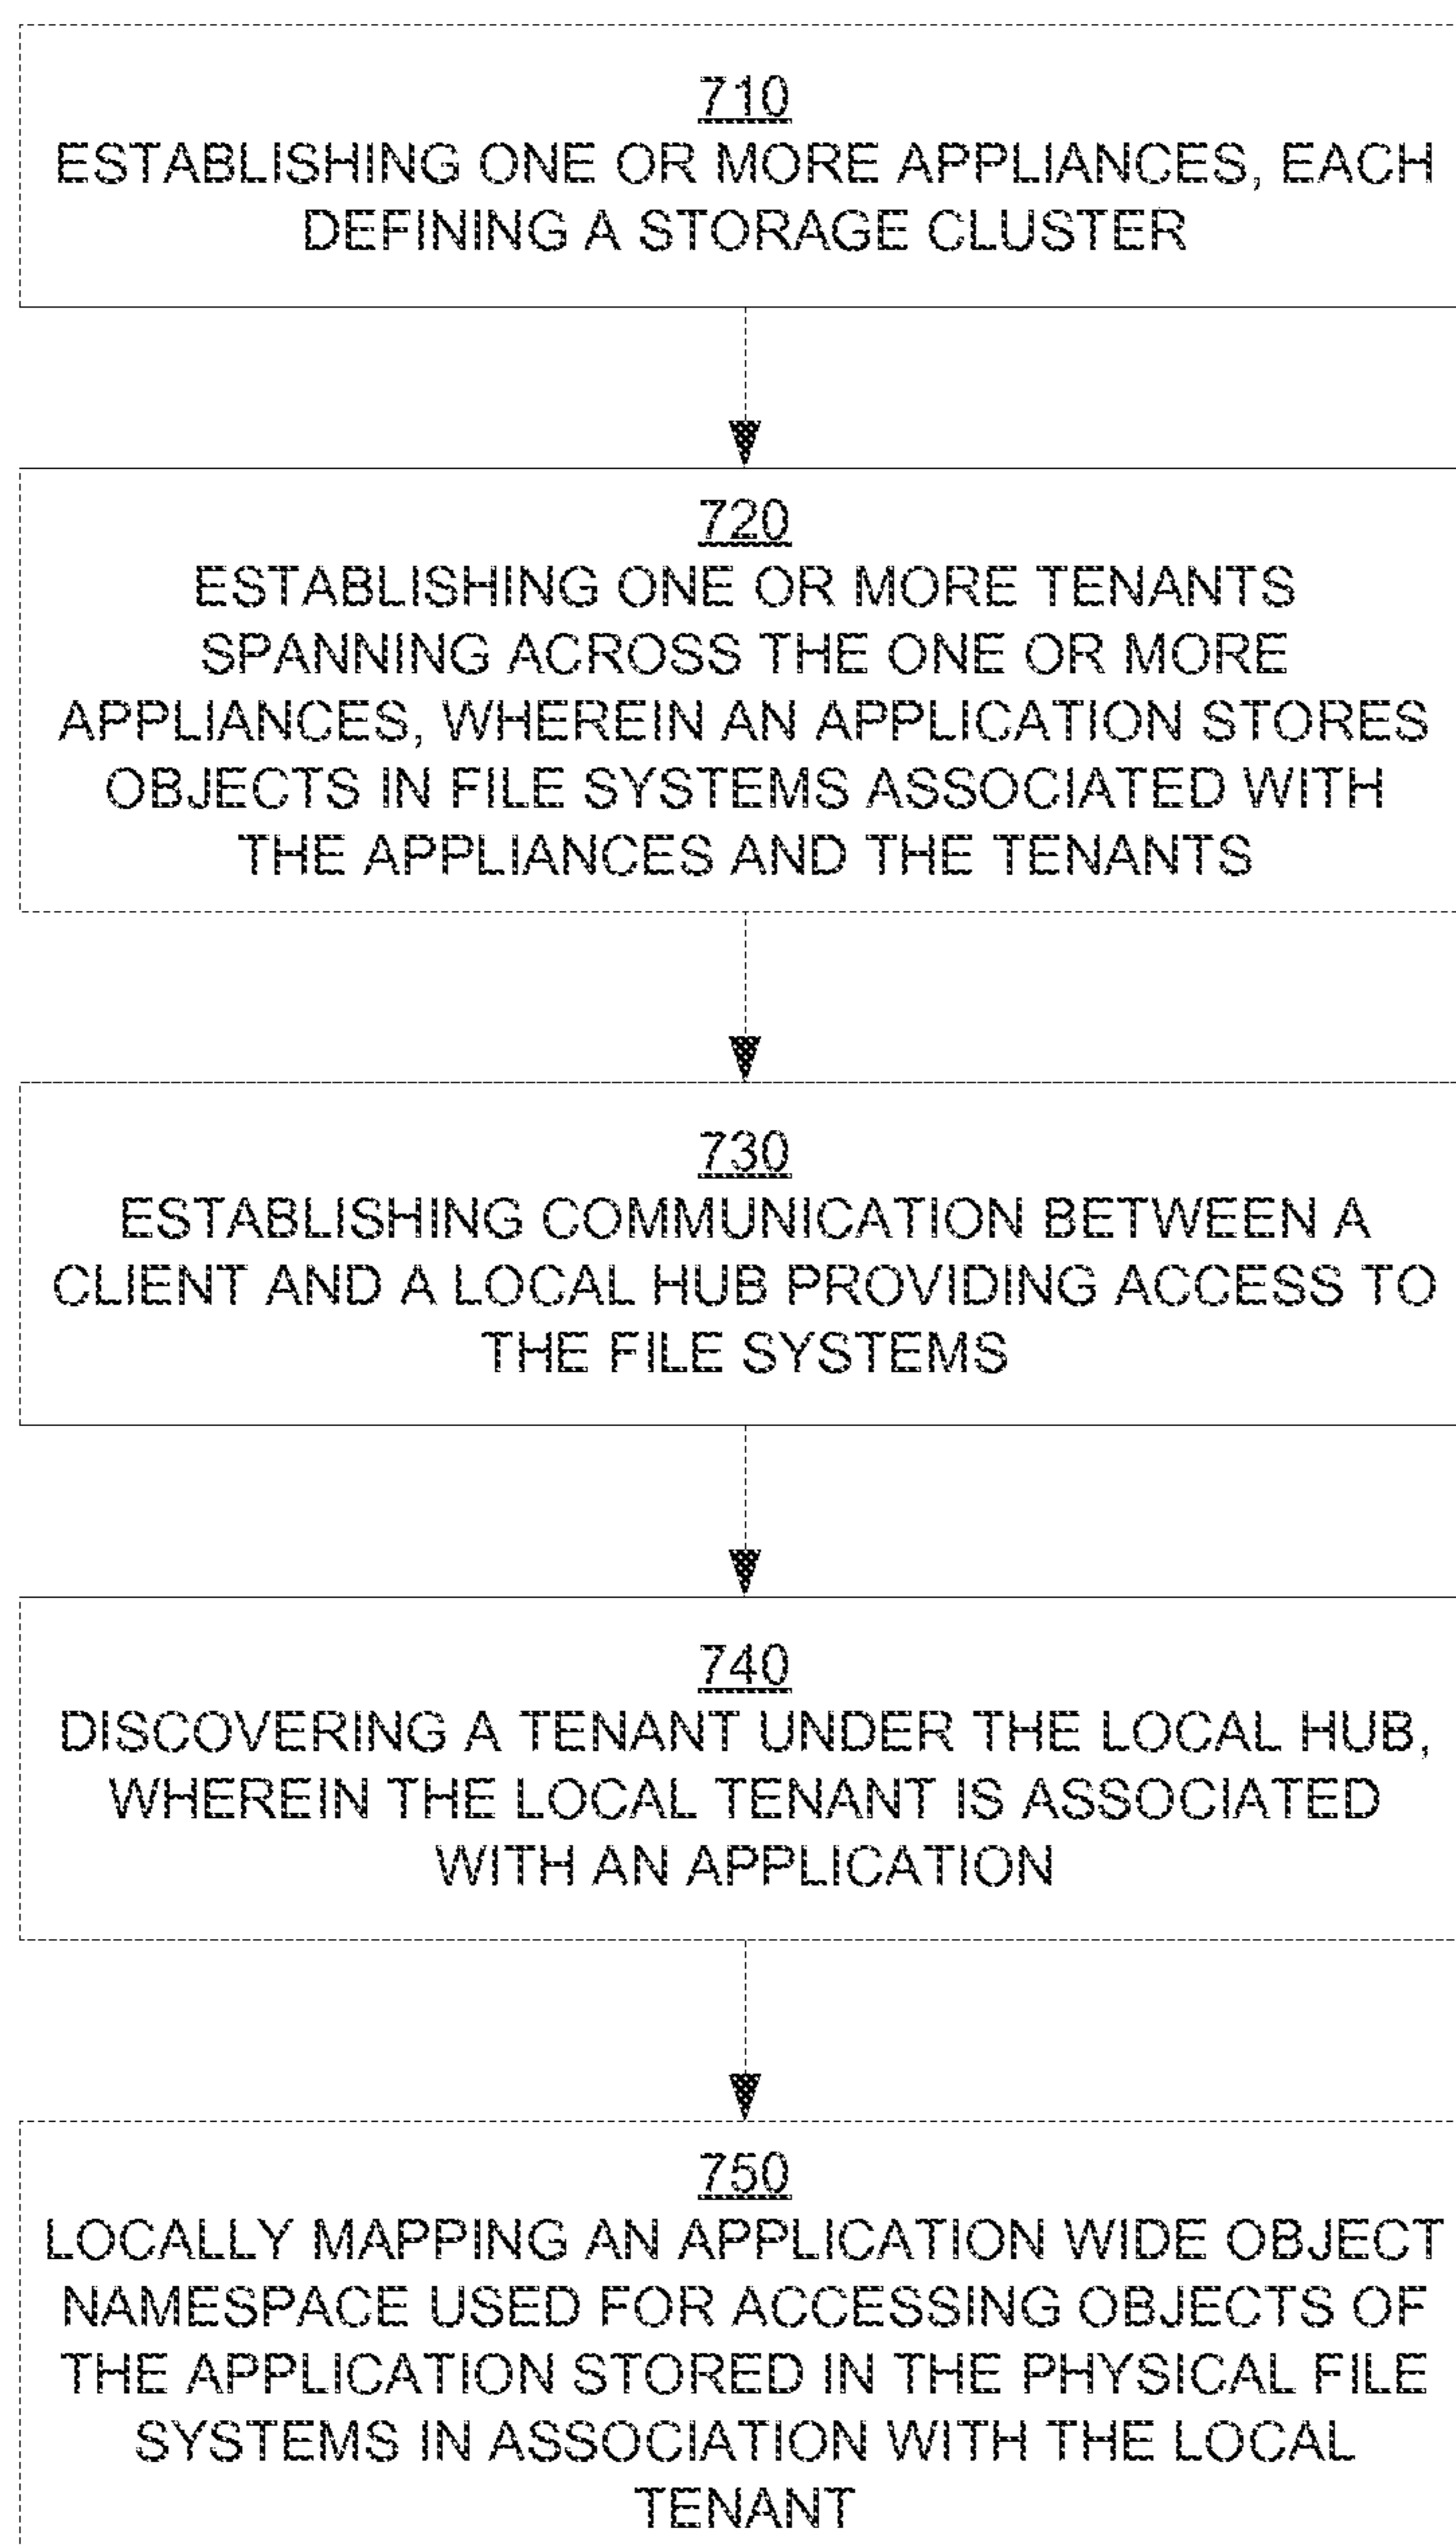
710
ESTABLISHING ONE OR MORE APPLIANCES, EACH DEFINING A STORAGE CLUSTER

720
ESTABLISHING ONE OR MORE TENANTS SPANNING ACROSS THE ONE OR MORE APPLIANCES, WHEREIN AN APPLICATION STORES OBJECTS IN FILE SYSTEMS ASSOCIATED WITH THE APPLIANCES AND THE TENANTS

730
ESTABLISHING COMMUNICATION BETWEEN A CLIENT AND A LOCAL HUB PROVIDING ACCESS TO THE FILE SYSTEMS

740
DISCOVERING A TENANT UNDER THE LOCAL HUB, WHEREIN THE LOCAL TENANT IS ASSOCIATED WITH AN APPLICATION

750
LOCALLY MAPPING AN APPLICATION WIDE OBJECT NAMESPACE USED FOR ACCESSING OBJECTS OF THE APPLICATION STORED IN THE PHYSICAL FILE SYSTEMS IN ASSOCIATION WITH THE LOCAL TENANT